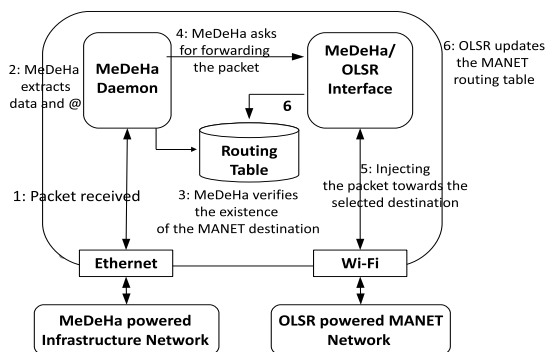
2: MeDeHa extracts data and @

MeDeHa Daemon

4: MeDeHa asks for forwarding the packet

MeDeHa/ OLSR Interface

6: OLSR updates the MANET routing table

6

Routing Table

1: Packet received

3: MeDeHa verifies the existence of the MANET destination

5: Injecting the packet towards the selected destination

Ethernet

Wi-Fi

MeDeHa powered Infrastructure Network

OLSR powered MANET Network